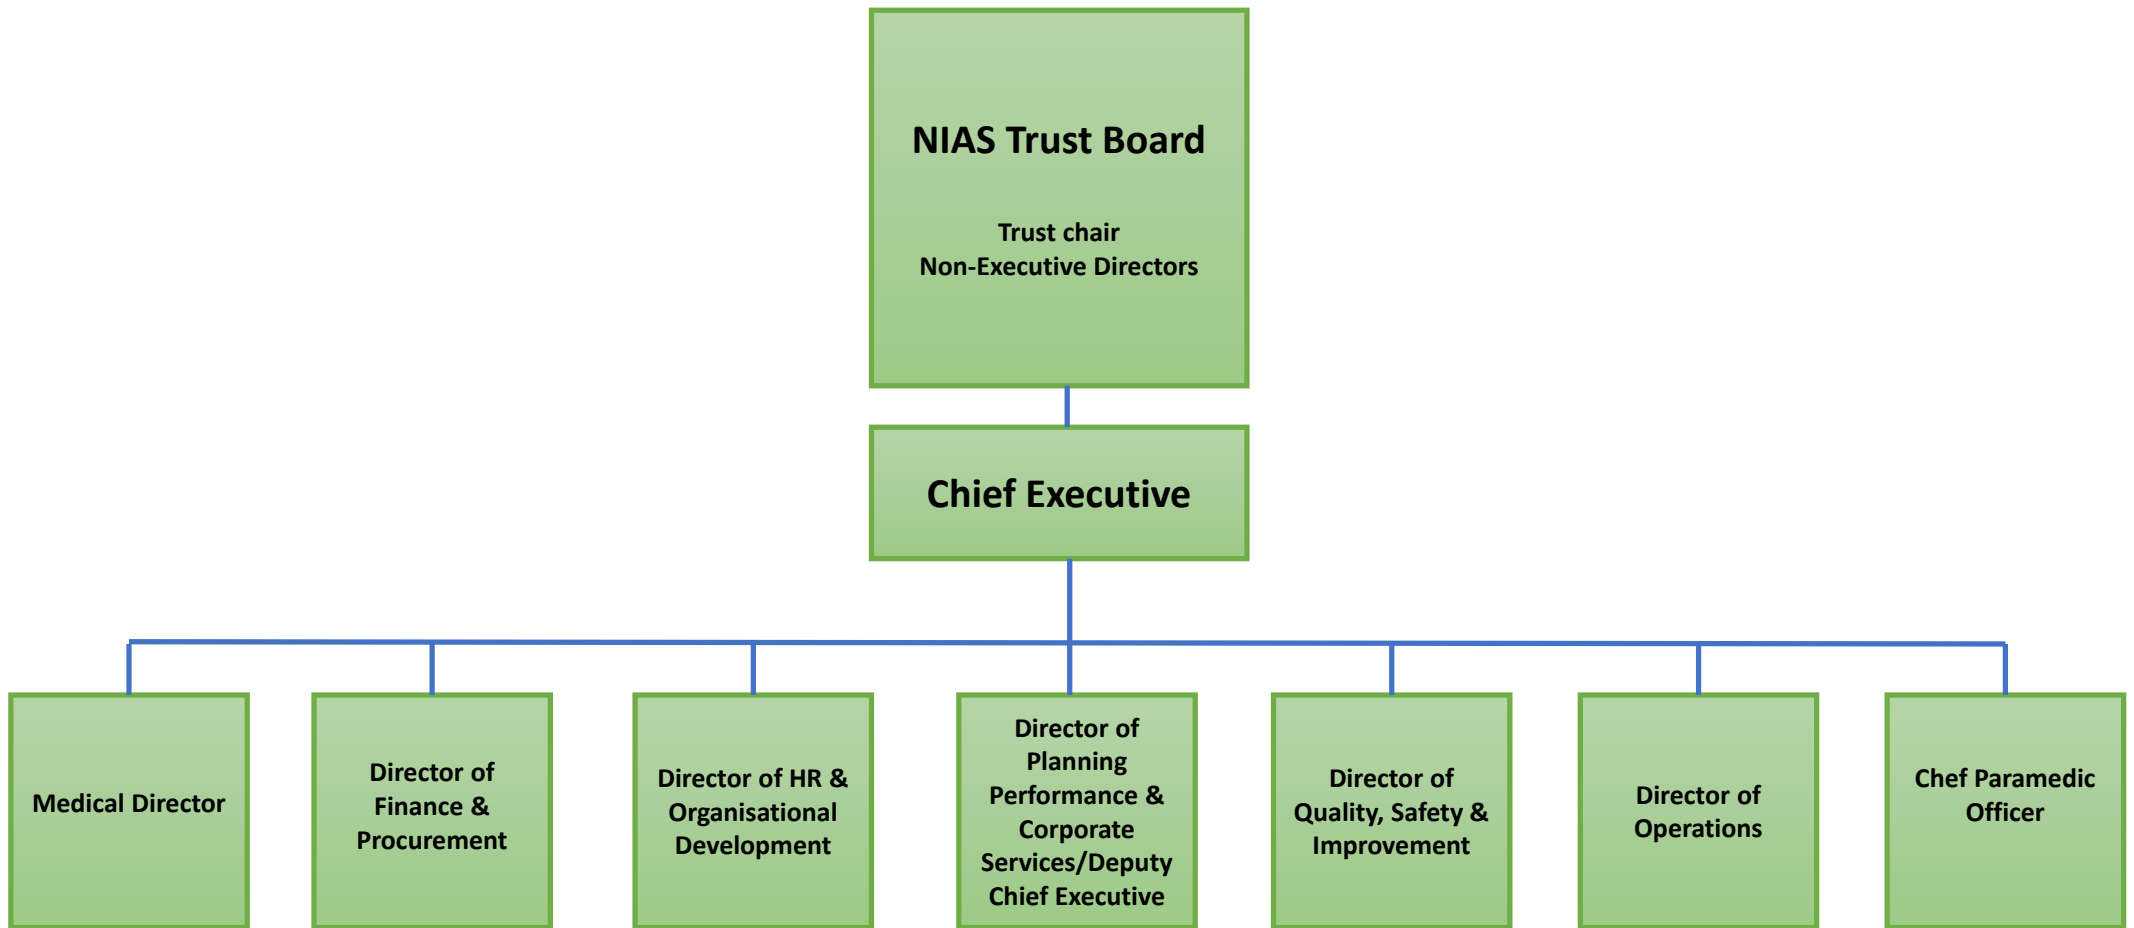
NIAS Trust Board

Trust chair
Non-Executive Directors

Chief Executive

Medical Director

Director of Finance & Procurement

Director of HR & Organisational Development

Director of Planning Performance & Corporate Services/Deputy Chief Executive

Director of Quality, Safety & Improvement

Director of Operations

Chef Paramedic Officer